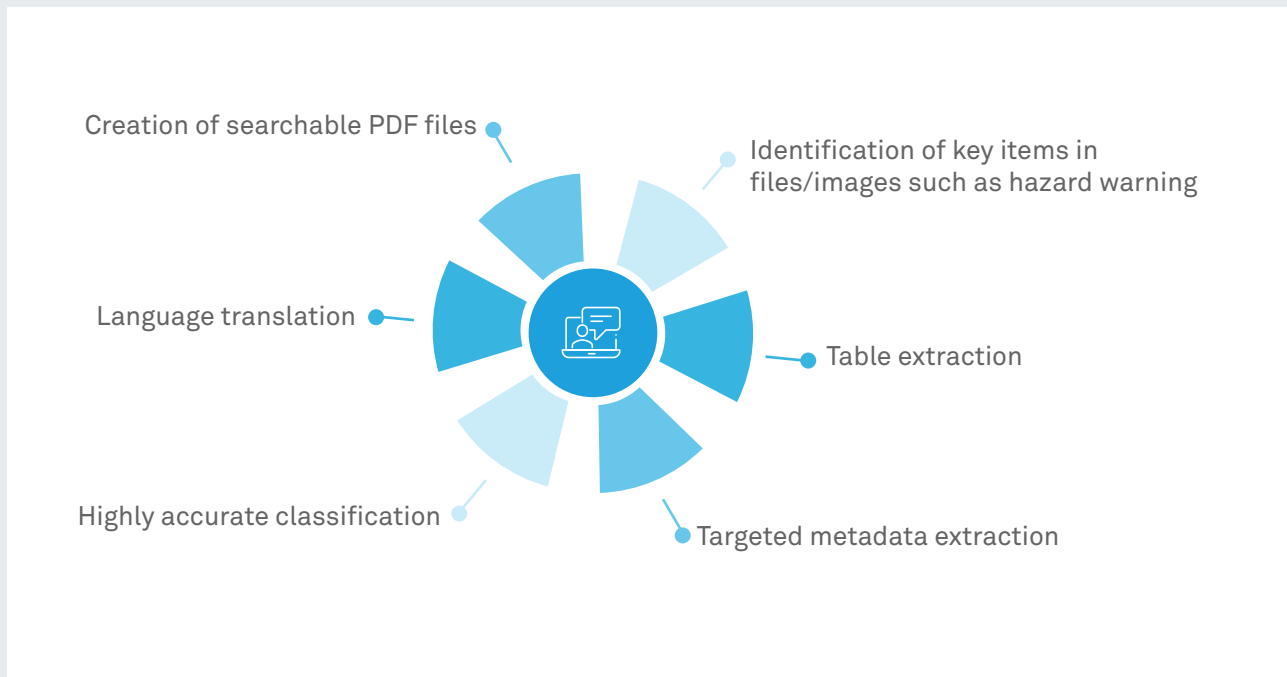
Creation of searchable PDF files

Identification of key items in files/images such as hazard warning

Language translation

Table extraction

Highly accurate classification

Targeted metadata extraction